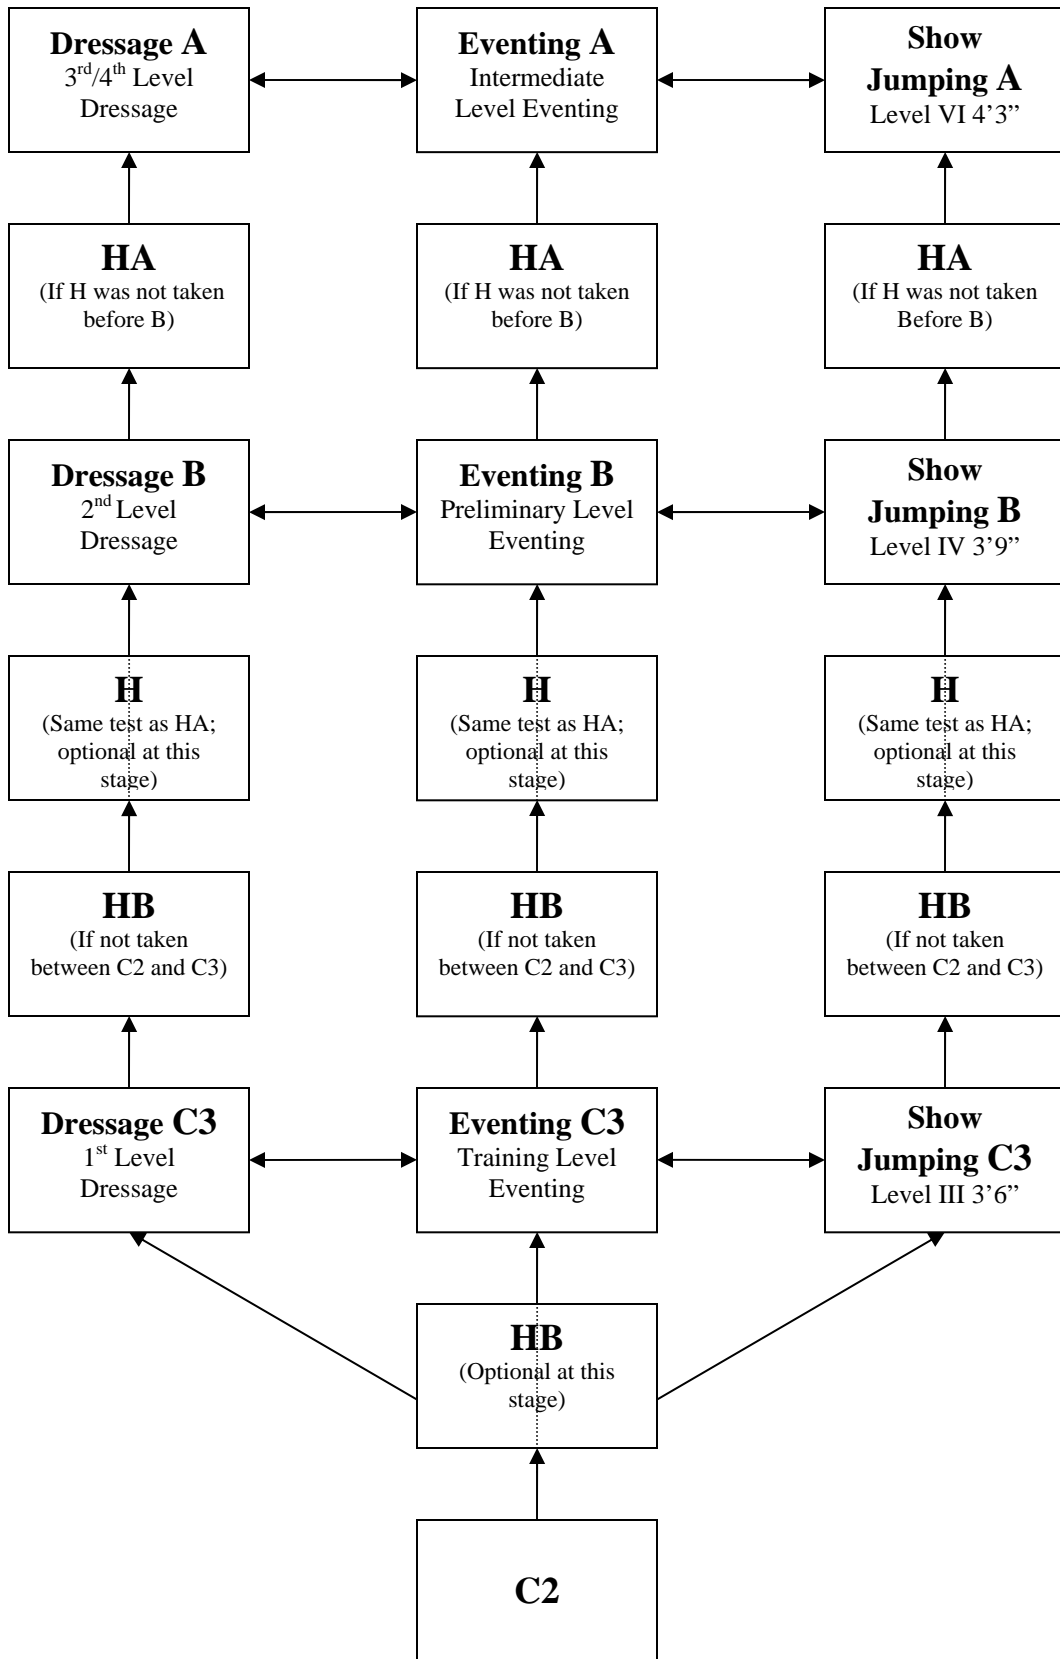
**Dressage A**
3$^{rd}$/4$^{th}$ Level Dressage

**Eventing A**
Intermediate Level Eventing

**Show Jumping A**
Level VI 4'3"

**HA**
(If H was not taken before B)

**HA**
(If H was not taken before B)

**HA**
(If H was not taken Before B)

**Dressage B**
2$^{nd}$ Level Dressage

**Eventing B**
Preliminary Level Eventing

**Show Jumping B**
Level IV 3'9"

**H**
(Same test as HA; optional at this stage)

**H**
(Same test as HA; optional at this stage)

**H**
(Same test as HA; optional at this stage)

**HB**
(If not taken between C2 and C3)

**HB**
(If not taken between C2 and C3)

**HB**
(If not taken between C2 and C3)

**Dressage C3**
1$^{st}$ Level Dressage

**Eventing C3**
Training Level Eventing

**Show Jumping C3**
Level III 3'6"

**HB**
(Optional at this stage)

**C2**